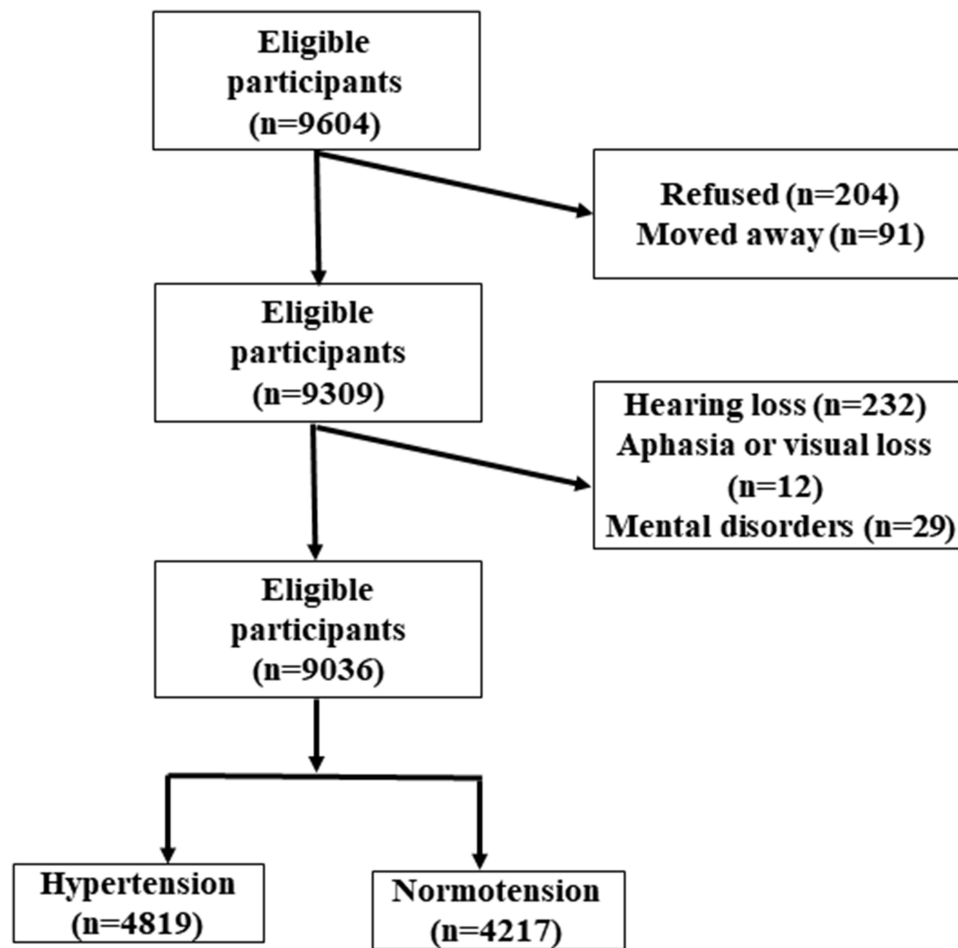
Eligible participants (n=9604)

Refused (n=204)
Moved away (n=91)

Eligible participants (n=9309)

Hearing loss (n=232)
Aphasia or visual loss (n=12)
Mental disorders (n=29)

Eligible participants (n=9036)

Hypertension (n=4819)

Normotension (n=4217)